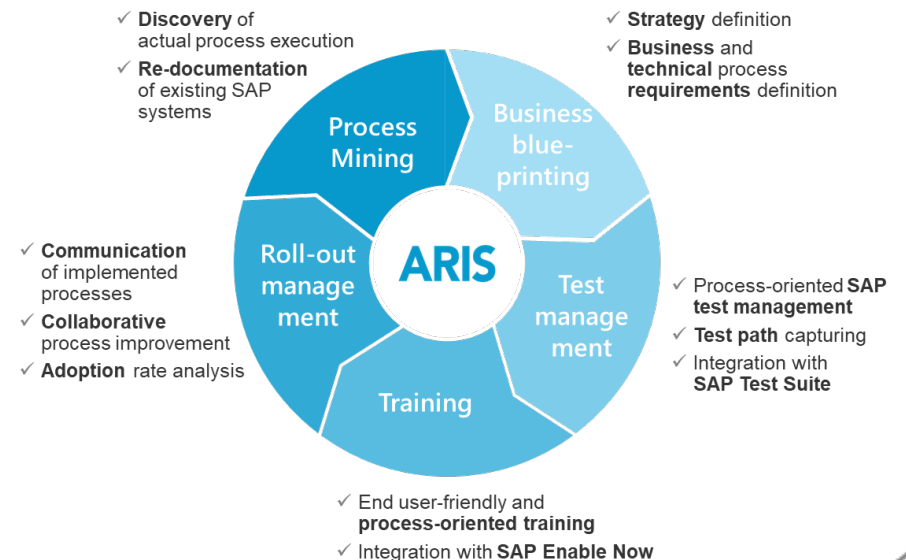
✓ **Discovery** of actual process execution

✓ **Re-documentation** of existing SAP systems

✓ **Strategy** definition

✓ **Business** and **technical** process **requirements** definition

Process Mining

Business blueprinting

ARIS

Roll-out management

Test management

Training

✓ **Communication** of implemented processes

✓ **Collaborative** process improvement

✓ **Adoption** rate analysis

✓ Process-oriented **SAP test management**

✓ **Test path** capturing

✓ Integration with **SAP Test Suite**

✓ End user-friendly and **process-oriented training**

✓ Integration with **SAP Enable Now**